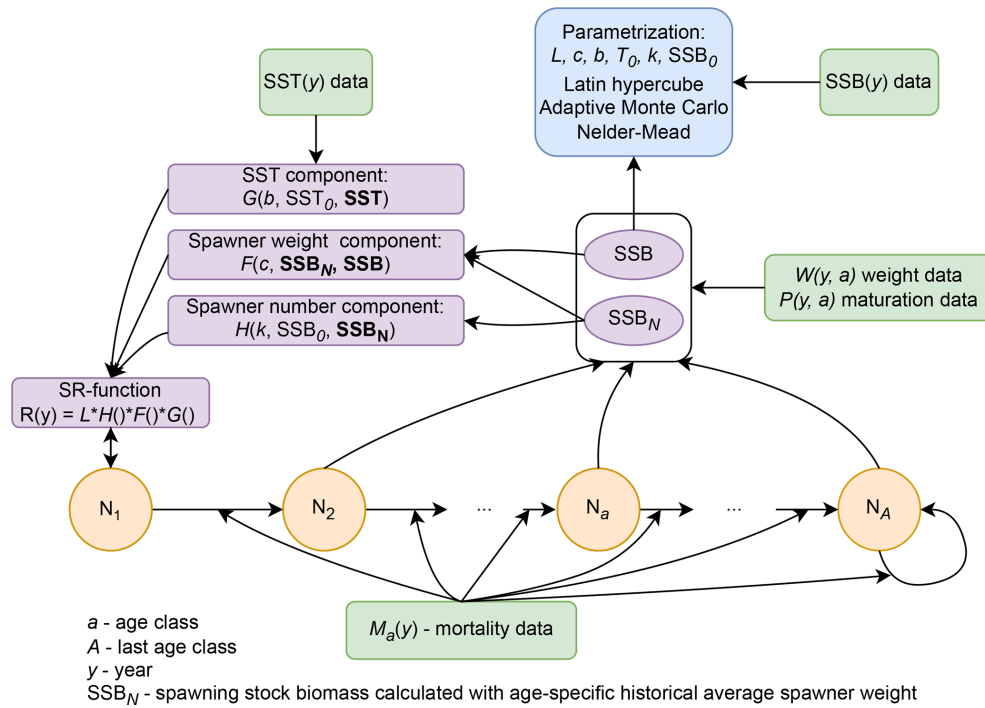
Parametrization:
$L$, $c$, $b$, $T_0$, $k$, $SSB_0$
Latin hypercube
Adaptive Monte Carlo
Nelder-Mead

SST($y$) data

SSB($y$) data

SST component:
$G$($b$, $SST_0$, **SST**)

Spawner weight component:
$F$($c$, **$SSB_N$**, **SSB**)

Spawner number component:
$H$($k$, $SSB_0$, **$SSB_N$**)

SSB

$SSB_N$

$W(y, a)$ weight data
$P(y, a)$ maturation data

SR-function
R(y) = $L$\*$H$()\*$F$()\*$G$()

$N_1$

$N_2$

...

$N_a$

...

$N_A$

$M_a(y)$ - mortality data

$a$ - age class
$A$ - last age class
$y$ - year
$SSB_N$ - spawning stock biomass calculated with age-specific historical average spawner weight